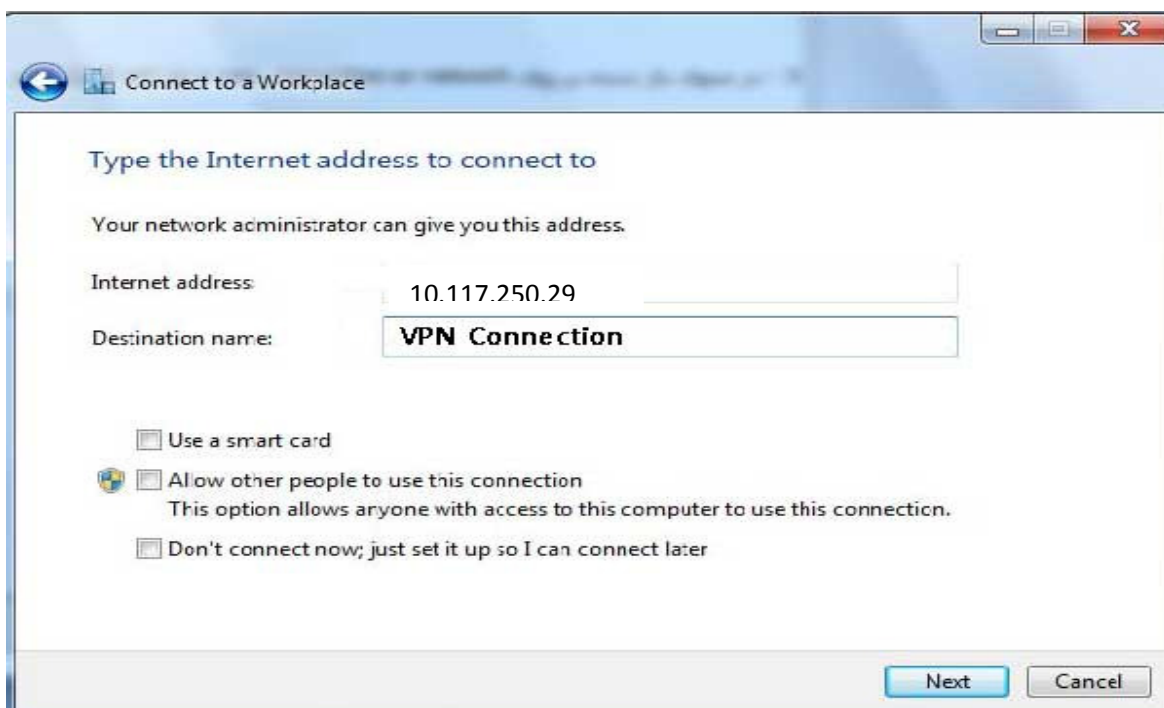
Connect to a Workplace

Type the Internet address to connect to

Your network administrator can give you this address.

Internet address: 10.117.250.29

Destination name: VPN Connection

Use a smart card

Allow other people to use this connection
This option allows anyone with access to this computer to use this connection.

Don't connect now; just set it up so I can connect later

Next Cancel